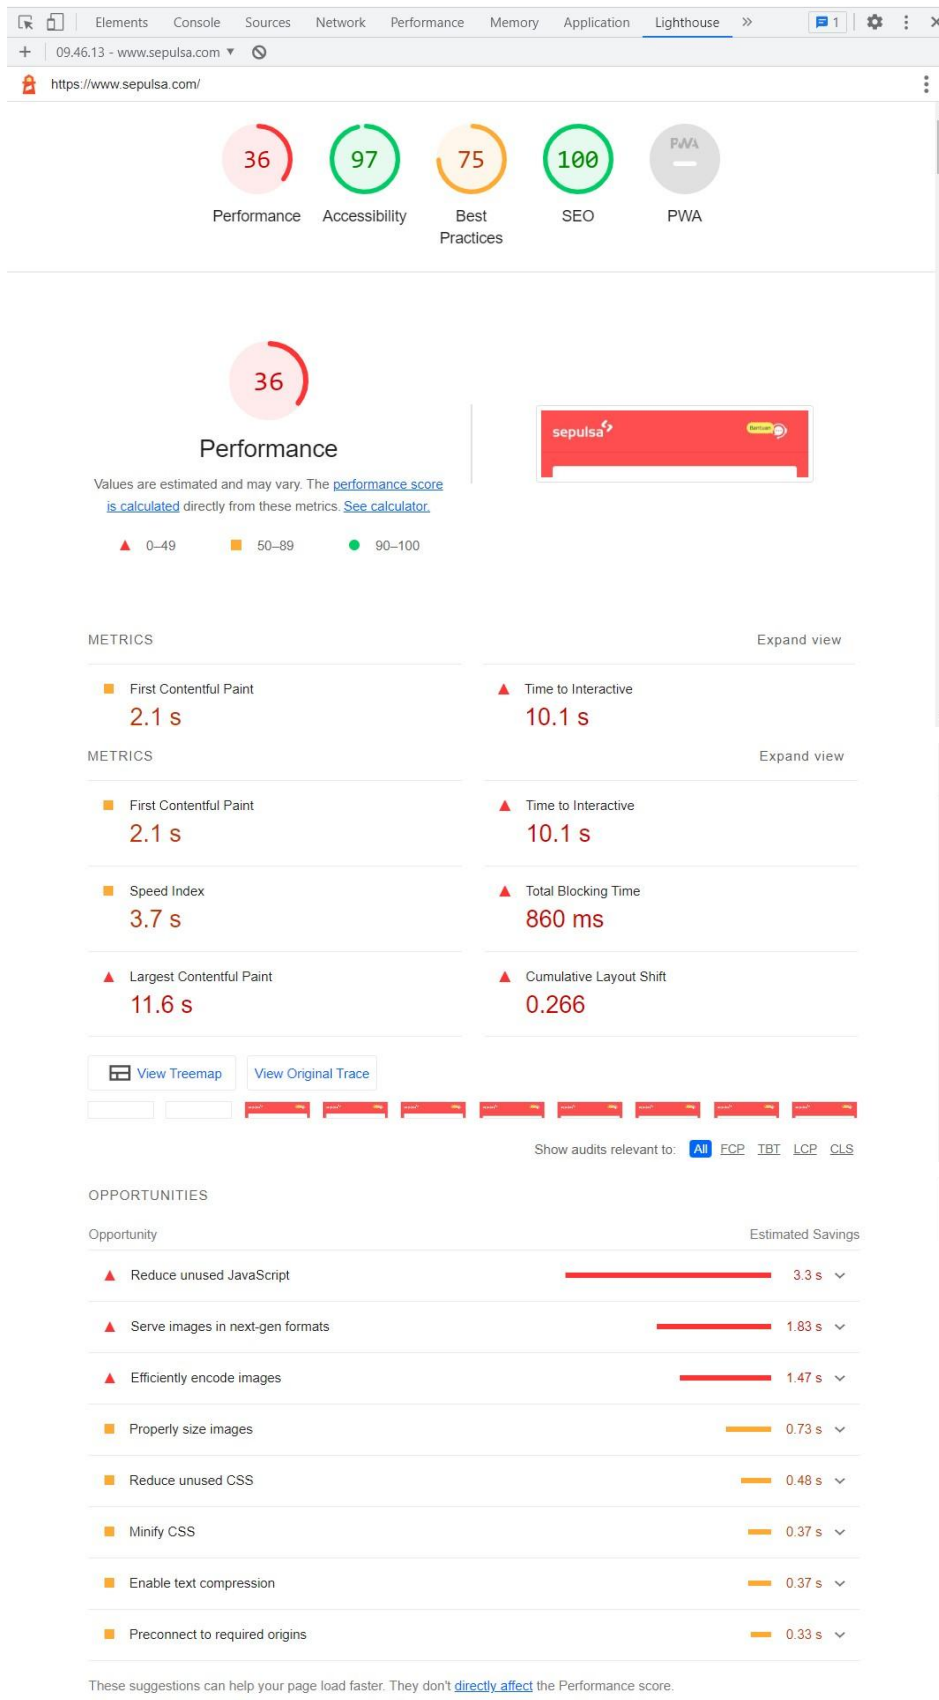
Elements Console Sources Network Performance Memory Application Lighthouse » 1

+ 09.46.13 - www.sepulsa.com ▼

https://www.sepulsa.com/

36 Performance
97 Accessibility
75 Best Practices
100 SEO
PWA PWA

36

Performance

Values are estimated and may vary. The performance score is calculated directly from these metrics. See calculator.

0–49 50–89 90–100

sepulsa

METRICS Expand view

First Contentful Paint
2.1 s

Time to Interactive
10.1 s

METRICS Expand view

First Contentful Paint
2.1 s

Time to Interactive
10.1 s

Speed Index
3.7 s

Total Blocking Time
860 ms

Largest Contentful Paint
11.6 s

Cumulative Layout Shift
0.266

View Treemap View Original Trace

Show audits relevant to: All FCP TBT LCP CLS

OPPORTUNITIES

| Opportunity | Estimated Savings |
|---|---|
| Reduce unused JavaScript | 3.3 s |
| Serve images in next-gen formats | 1.83 s |
| Efficiently encode images | 1.47 s |
| Properly size images | 0.73 s |
| Reduce unused CSS | 0.48 s |
| Minify CSS | 0.37 s |
| Enable text compression | 0.37 s |
| Preconnect to required origins | 0.33 s |

These suggestions can help your page load faster. They don't directly affect the Performance score.